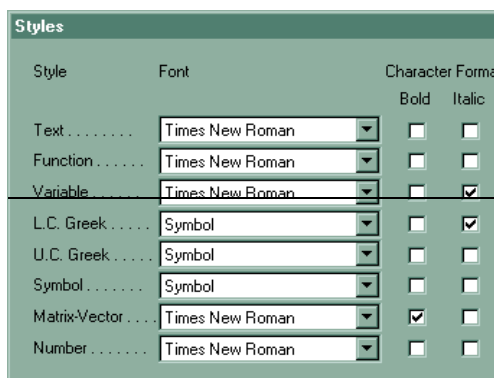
Styles

| Style | Font | Character Forma Bold | Italic |
|---|---|---|---|
| Text . . . . . . . . | Times New Roman | ☐ | ☐ |
| Function . . . . . . | Times New Roman | ☐ | ☐ |
| Variable . . . . . . | Times New Roman | ☐ | ☑ |
| L.C. Greek . . . . . | Symbol | ☐ | ☑ |
| U.C. Greek . . . . . | Symbol | ☐ | ☐ |
| Symbol . . . . . . . | Symbol | ☐ | ☐ |
| Matrix-Vector . . . . | Times New Roman | ☑ | ☐ |
| Number . . . . . . . | Times New Roman | ☐ | ☐ |